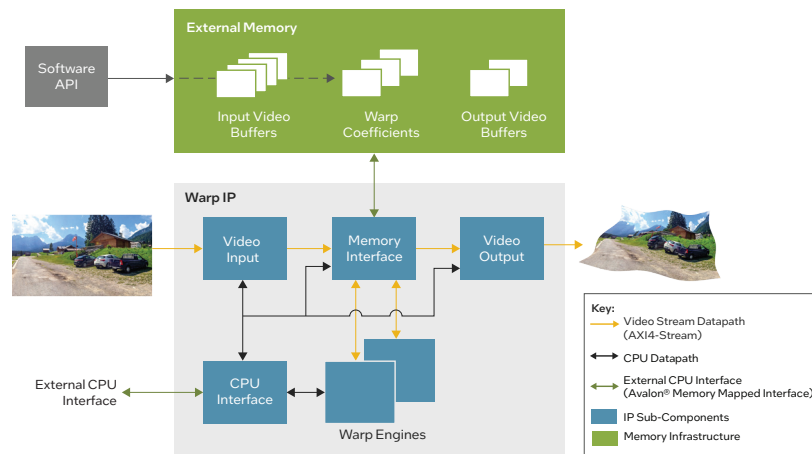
External Memory

Software API

Input Video Buffers

Warp Coefficients

Output Video Buffers

Warp IP

Video Input

Memory Interface

Video Output

CPU Interface

Warp Engines

External CPU Interface

Key:
Video Stream Datapath (AXI4-Stream)
CPU Datapath
External CPU Interface (Avalon® Memory Mapped Interface)
IP Sub-Components
Memory Infrastructure